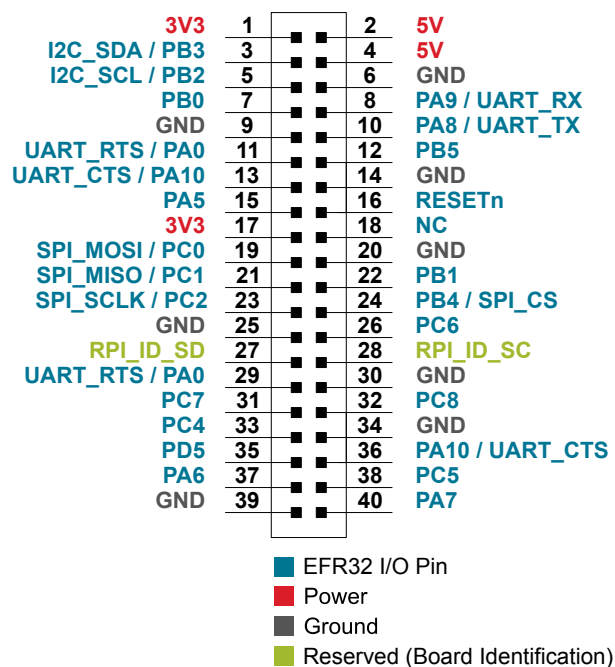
| | | | |
|---|---|---|---|
| 3V3 | 1 | 2 | 5V |
| I2C_SDA / PB3 | 3 | 4 | 5V |
| I2C_SCL / PB2 | 5 | 6 | GND |
| PB0 | 7 | 8 | PA9 / UART_RX |
| GND | 9 | 10 | PA8 / UART_TX |
| UART_RTS / PA0 | 11 | 12 | PB5 |
| UART_CTS / PA10 | 13 | 14 | GND |
| PA5 | 15 | 16 | RESETn |
| 3V3 | 17 | 18 | NC |
| SPI_MOSI / PC0 | 19 | 20 | GND |
| SPI_MISO / PC1 | 21 | 22 | PB1 |
| SPI_SCLK / PC2 | 23 | 24 | PB4 / SPI_CS |
| GND | 25 | 26 | PC6 |
| RPI_ID_SD | 27 | 28 | RPI_ID_SC |
| UART_RTS / PA0 | 29 | 30 | GND |
| PC7 | 31 | 32 | PC8 |
| PC4 | 33 | 34 | GND |
| PD5 | 35 | 36 | PA10 / UART_CTS |
| PA6 | 37 | 38 | PC5 |
| GND | 39 | 40 | PA7 |

EFR32 I/O Pin
Power
Ground
Reserved (Board Identification)